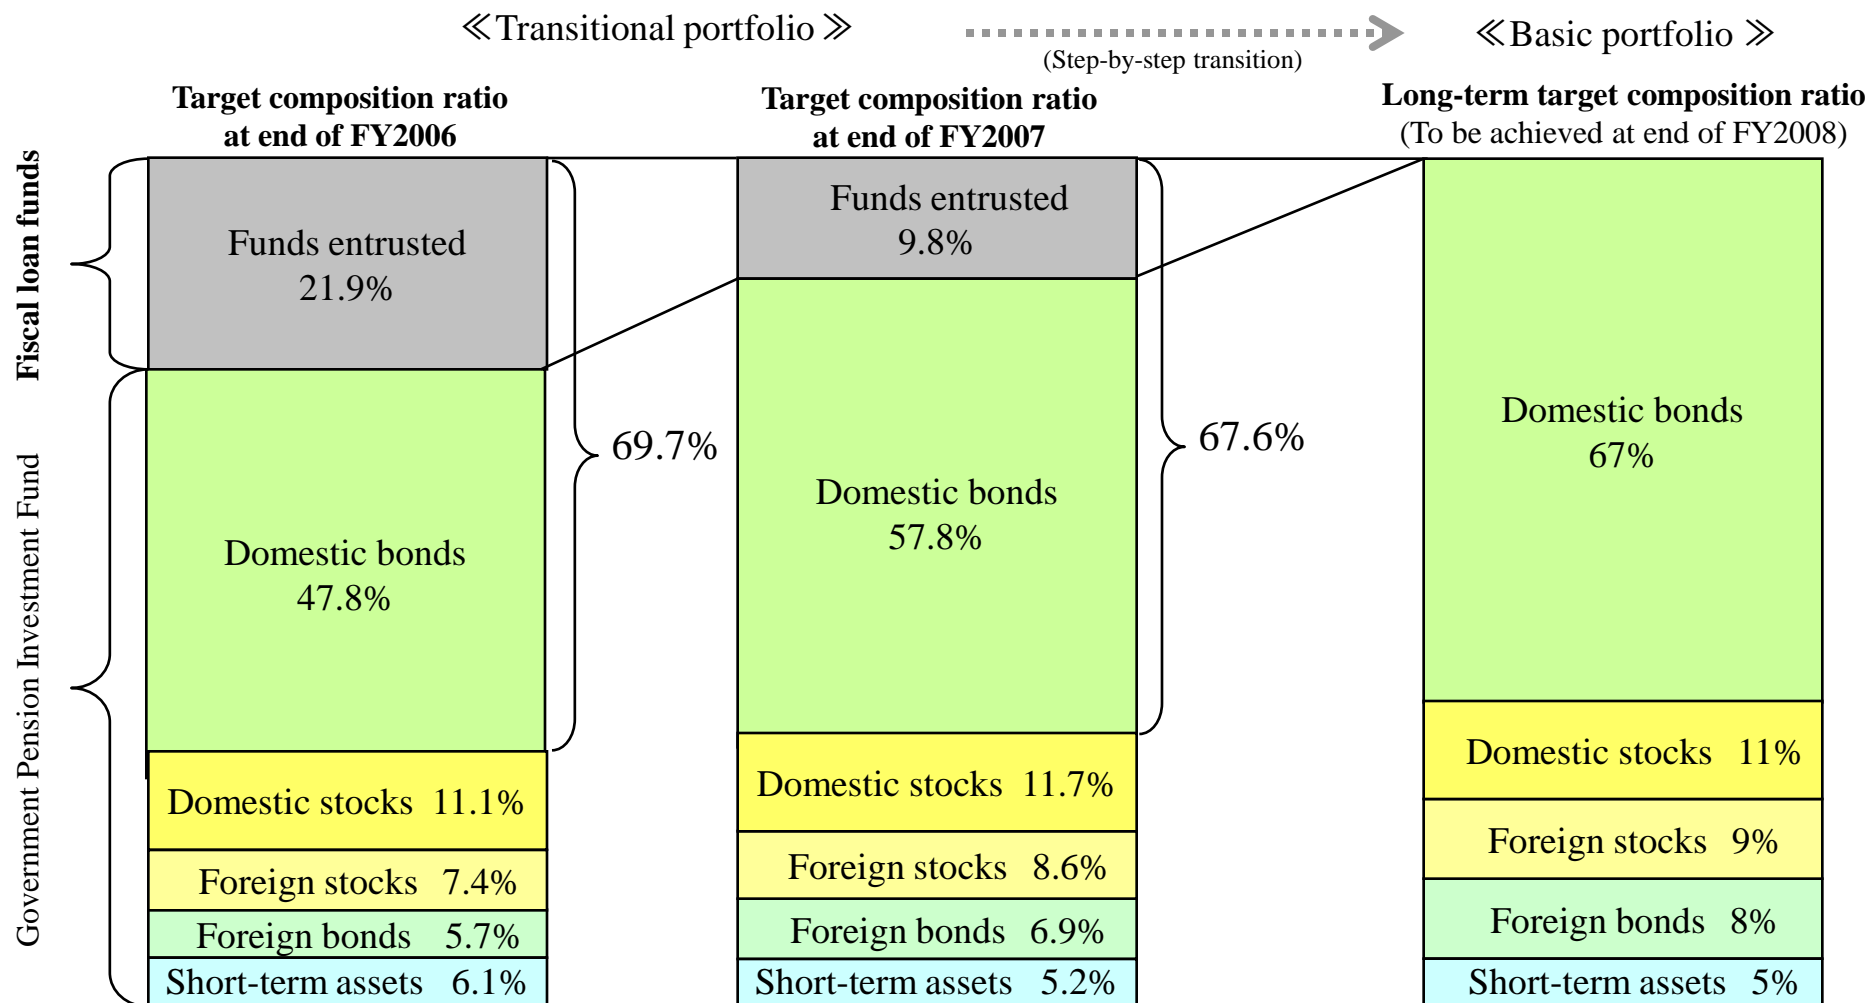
≪Transitional portfolio≫

(Step-by-step transition)

≪Basic portfolio≫

Target composition ratio at end of FY2006

Target composition ratio at end of FY2007

Long-term target composition ratio (To be achieved at end of FY2008)

Fiscal loan funds

Government Pension Investment Fund

Funds entrusted 21.9%

Domestic bonds 47.8%

Domestic stocks 11.1%

Foreign stocks 7.4%

Foreign bonds 5.7%

Short-term assets 6.1%

69.7%

Funds entrusted 9.8%

Domestic bonds 57.8%

Domestic stocks 11.7%

Foreign stocks 8.6%

Foreign bonds 6.9%

Short-term assets 5.2%

67.6%

Domestic bonds 67%

Domestic stocks 11%

Foreign stocks 9%

Foreign bonds 8%

Short-term assets 5%